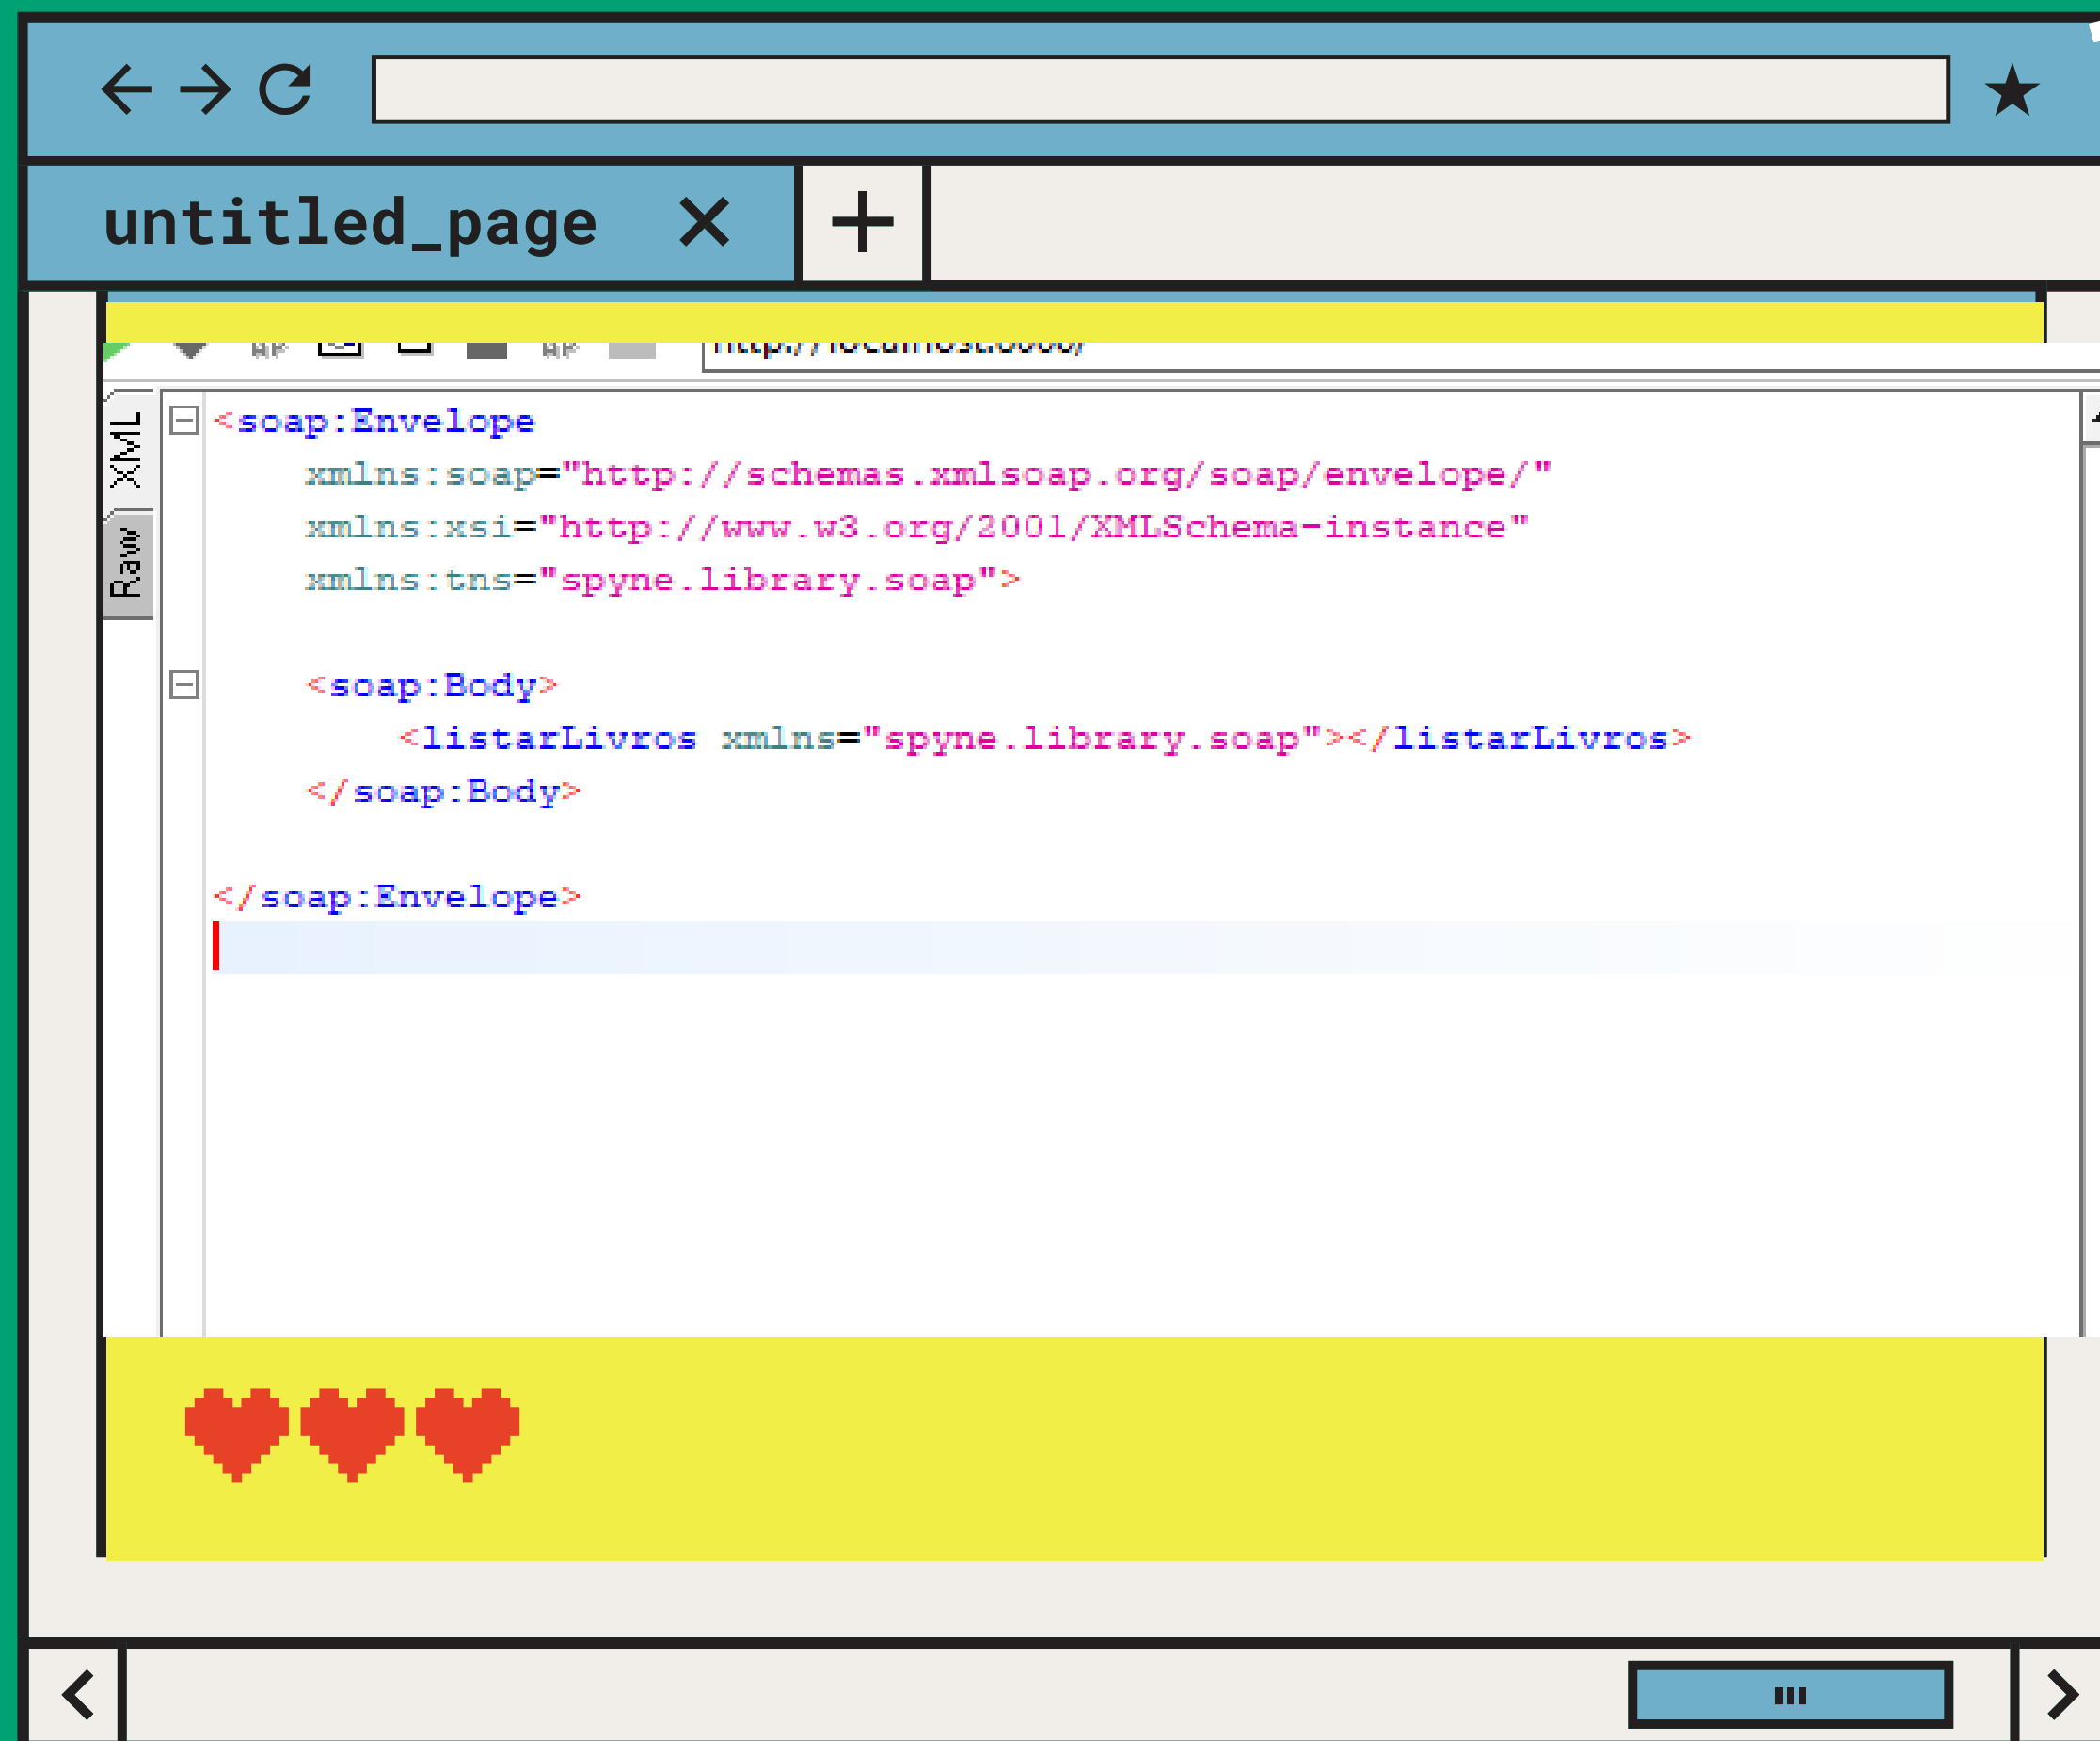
untitled_page

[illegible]

XML
Raw

<soap:Envelope
xmlns:soap="http://schemas.xmlsoap.org/soap/envelope/"
xmlns:xsi="http://www.w3.org/2001/XMLSchema-instance"
xmlns:tns="spyne.library.soap">

<soap:Body>
<listarLivros xmlns="spyne.library.soap"></listarLivros>
</soap:Body>

</soap:Envelope>